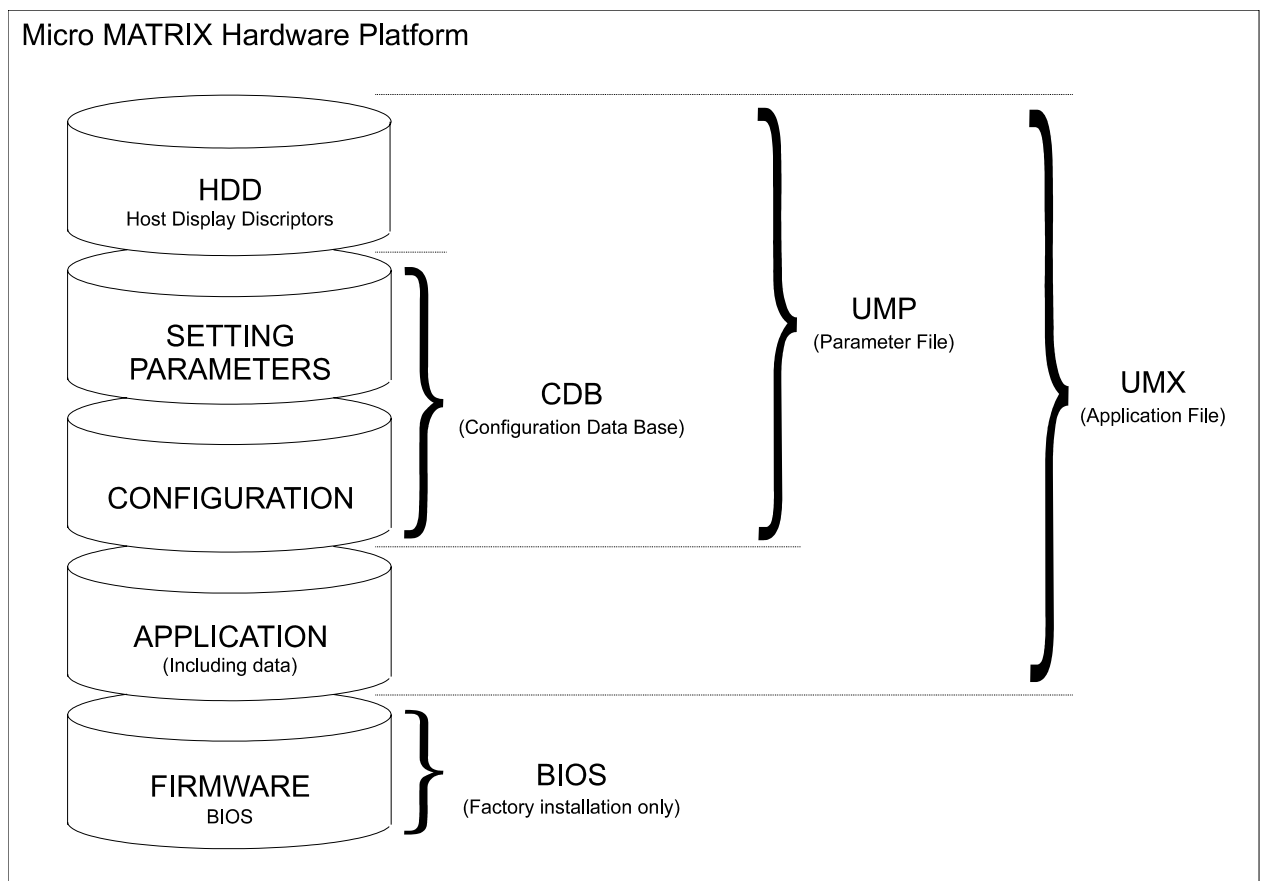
Micro MATRIX Hardware Platform

HDD
Host Display Discriptors

SETTING PARAMETERS

CONFIGURATION

CDB
(Configuration Data Base)

UMP
(Parameter File)

UMX
(Application File)

APPLICATION
(Including data)

FIRMWARE
BIOS

BIOS
(Factory installation only)